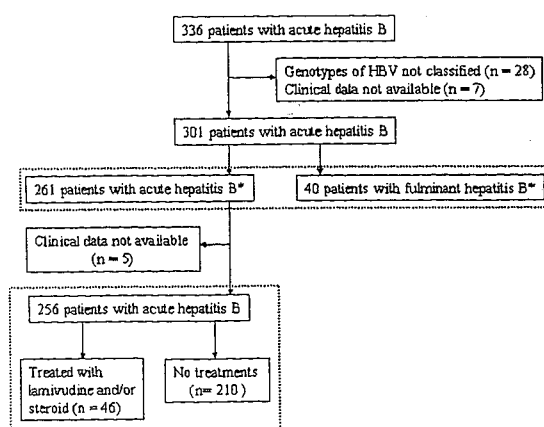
336 patients with acute hepatitis B

Genotypes of HBV not classified (n = 28)
Clinical data not available (n = 7)

301 patients with acute hepatitis B

261 patients with acute hepatitis B*

40 patients with fulminant hepatitis B*

Clinical data not available (n = 5)

256 patients with acute hepatitis B

Treated with lamivudine and/or steroid (n = 46)

No treatments (n= 210)